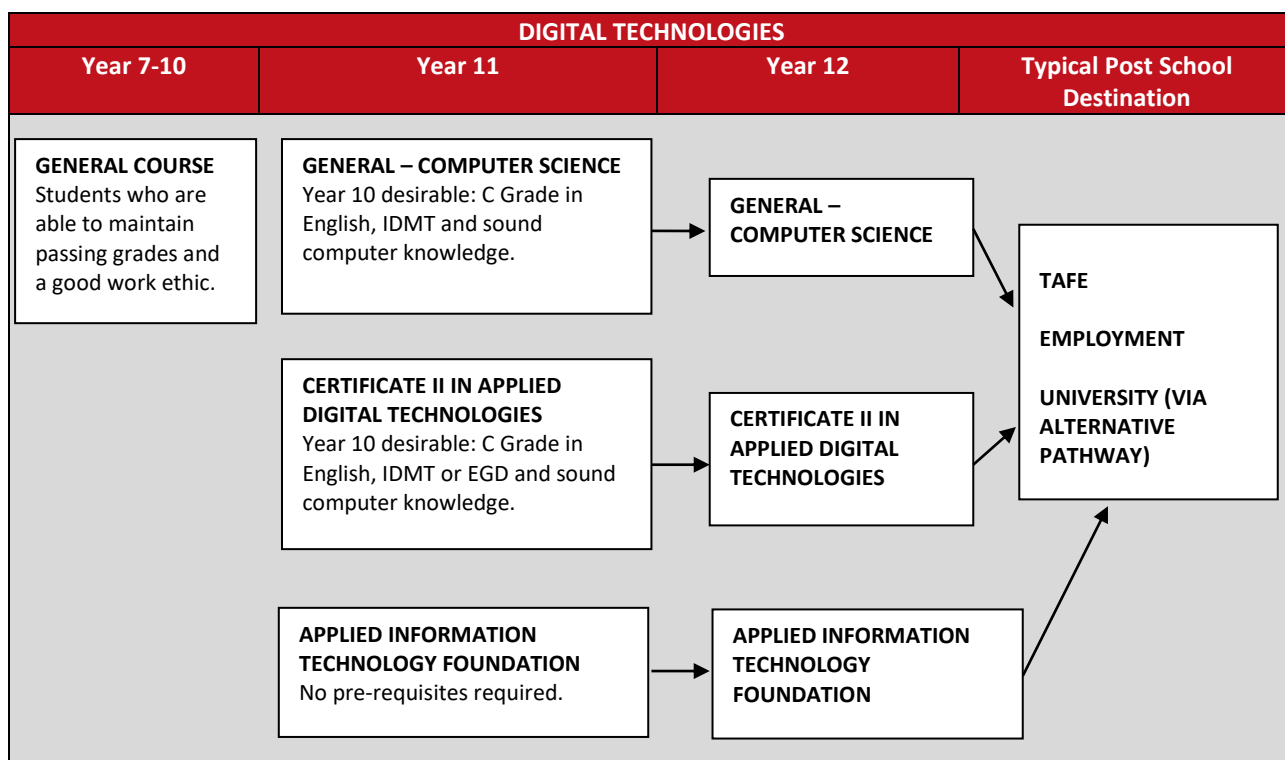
DIGITAL TECHNOLOGIES

| Year 7-10 | Year 11 | Year 12 | Typical Post School Destination |
|---|---|---|---|

GENERAL COURSE
Students who are able to maintain passing grades and a good work ethic.

GENERAL – COMPUTER SCIENCE
Year 10 desirable: C Grade in English, IDMT and sound computer knowledge.

GENERAL – COMPUTER SCIENCE

CERTIFICATE II IN APPLIED DIGITAL TECHNOLOGIES
Year 10 desirable: C Grade in English, IDMT or EGD and sound computer knowledge.

CERTIFICATE II IN APPLIED DIGITAL TECHNOLOGIES

APPLIED INFORMATION TECHNOLOGY FOUNDATION
No pre-requisites required.

APPLIED INFORMATION TECHNOLOGY FOUNDATION

TAFE

EMPLOYMENT

UNIVERSITY (VIA ALTERNATIVE PATHWAY)